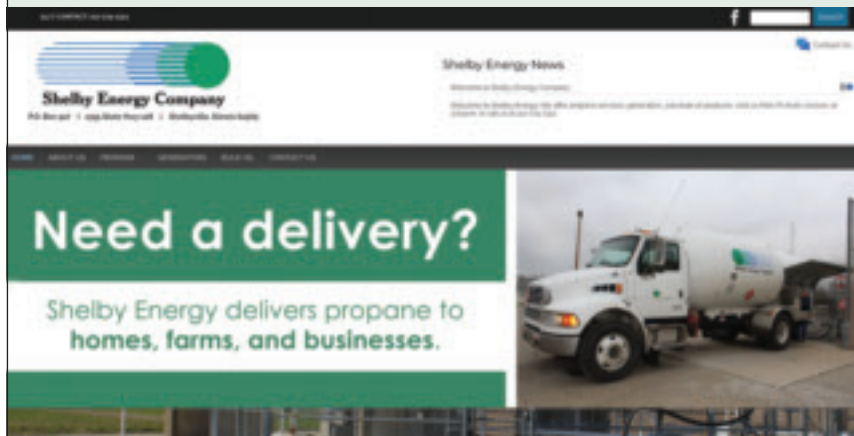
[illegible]

f Search

Contact Us

Shelby Energy Company

P.O. Box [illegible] | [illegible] | Shelbyville, Illinois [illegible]

Shelby Energy News

Welcome to Shelby Energy Company

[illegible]

HOME ABOUT US PROPANE GENERATORS BULK OIL CONTACT US

Need a delivery?

Shelby Energy delivers propane to homes, farms, and businesses.